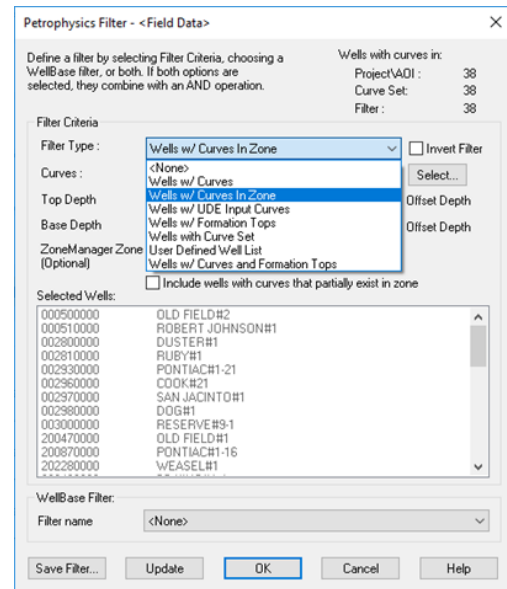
Petrophysics Filter - <Field Data>

×

Define a filter by selecting Filter Criteria, choosing a WellBase filter, or both. If both options are selected, they combine with an AND operation.

Wells with curves in:

| | |
|---|---|
| Project\AOI : | 38 |
| Curve Set: | 38 |
| Filter : | 38 |

Filter Criteria

Filter Type : Wells w/ Curves In Zone

Invert Filter

Curves :

<None>
Wells w/ Curves
Wells w/ Curves In Zone
Wells w/ UDE Input Curves
Wells w/ Formation Tops
Wells with Curve Set
User Defined Well List
Wells w/ Curves and Formation Tops

Select...

Top Depth

Offset Depth

Base Depth

Offset Depth

ZoneManager Zone (Optional)

Include wells with curves that partially exist in zone

Selected Wells:

| | |
|---|---|
| 000500000 | OLD FIELD#2 |
| 000510000 | ROBERT JOHNSON#1 |
| 002800000 | DUSTER#1 |
| 002810000 | RUBY#1 |
| 002930000 | PONTIAC#1-21 |
| 002960000 | COOK#21 |
| 002970000 | SAN JACINTO#1 |
| 002980000 | DOG#1 |
| 003000000 | RESERVE#9-1 |
| 200470000 | OLD FIELD#1 |
| 200870000 | PONTIAC#1-16 |
| 202280000 | WEASEL#1 |

WellBase Filter:

Filter name <None>

Save Filter... Update OK Cancel Help